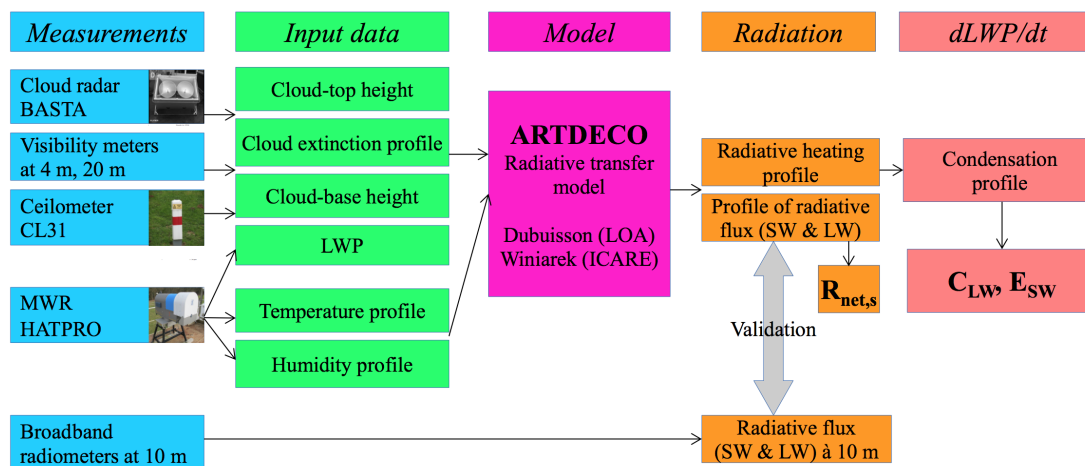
Measurements

Input data

Model

Radiation

dLWP/dt

Cloud radar BASTA

Visibility meters at 4 m, 20 m

Ceilometer CL31

MWR HATPRO

Broadband radiometers at 10 m

Cloud-top height

Cloud extinction profile

Cloud-base height

LWP

Temperature profile

Humidity profile

ARTDECO
Radiative transfer model

Dubuisson (LOA)
Winiarek (ICARE)

Radiative heating profile

Profile of radiative flux (SW & LW)

$R_{net,s}$

Validation

Radiative flux (SW & LW) à 10 m

Condensation profile

$C_{LW}$, $E_{SW}$